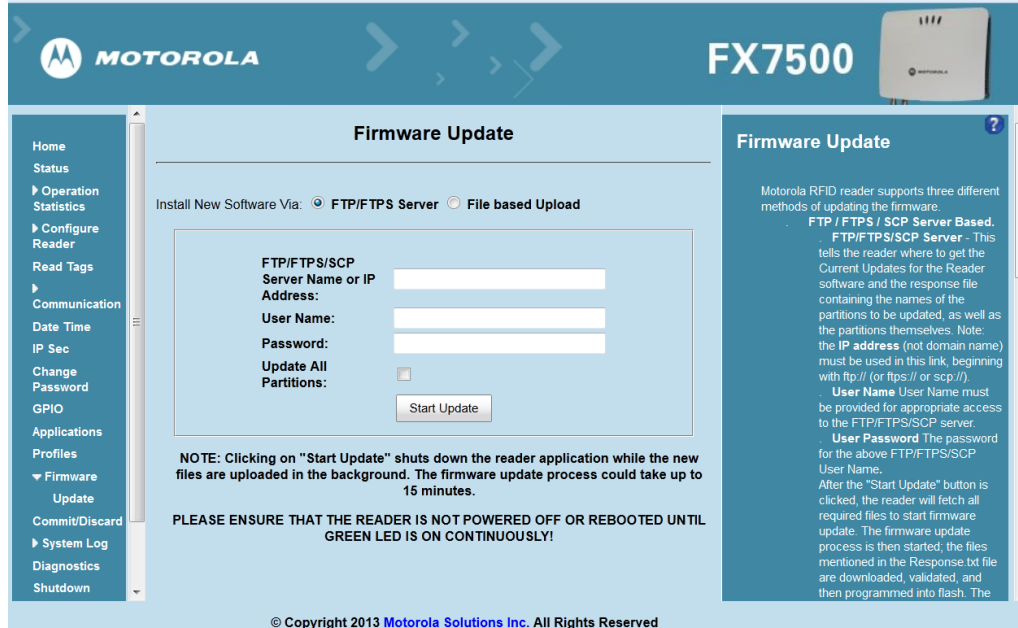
MOTOROLA

FX7500

MOTOROLA

Home
Status
Operation Statistics
Configure Reader
Read Tags
Communication
Date Time
IP Sec
Change Password
GPIO
Applications
Profiles
Firmware
Update
Commit/Discard
System Log
Diagnostics
Shutdown

Firmware Update

Install New Software Via: FTP/FTPS Server File based Upload

FTP/FTPS/SCP Server Name or IP Address:
User Name:
Password:
Update All Partitions:
Start Update

NOTE: Clicking on "Start Update" shuts down the reader application while the new files are uploaded in the background. The firmware update process could take up to 15 minutes.

PLEASE ENSURE THAT THE READER IS NOT POWERED OFF OR REBOOTED UNTIL GREEN LED IS ON CONTINUOUSLY!

?

Firmware Update

Motorola RFID reader supports three different methods of updating the firmware.
FTP / FTPS / SCP Server Based.
FTP/FTPS/SCP Server - This tells the reader where to get the Current Updates for the Reader software and the response file containing the names of the partitions to be updated, as well as the partitions themselves. Note: the IP address (not domain name) must be used in this link, beginning with ftp:// (or ftps:// or scp://).
User Name User Name must be provided for appropriate access to the FTP/FTPS/SCP server.
User Password The password for the above FTP/FTPS/SCP User Name.
After the "Start Update" button is clicked, the reader will fetch all required files to start firmware update. The firmware update process is then started; the files mentioned in the Response.txt file are downloaded, validated, and then programmed into flash. The

© Copyright 2013 Motorola Solutions Inc. All Rights Reserved